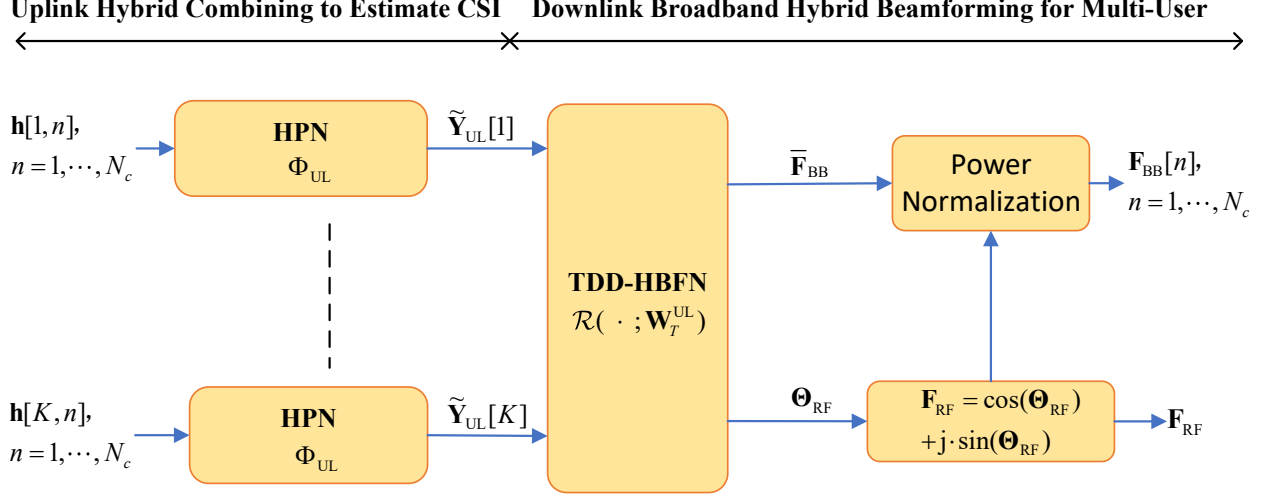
Uplink Hybrid Combining to Estimate CSI

Downlink Broadband Hybrid Beamforming for Multi-User

$\mathbf{h}[1,n]$, $n=1,\cdots,N_c$

HPN $\Phi_{\mathrm{UL}}$

$\widetilde{\mathbf{Y}}_{\mathrm{UL}}[1]$

$\mathbf{h}[K,n]$, $n=1,\cdots,N_c$

HPN $\Phi_{\mathrm{UL}}$

$\widetilde{\mathbf{Y}}_{\mathrm{UL}}[K]$

TDD-HBFN

$\mathcal{R}(\ \cdot\ ;\mathbf{W}_T^{\mathrm{UL}})$

$\overline{\mathbf{F}}_{\mathrm{BB}}$

Power Normalization

$\mathbf{F}_{\mathrm{BB}}[n]$, $n=1,\cdots,N_c$

$\mathbf{\Theta}_{\mathrm{RF}}$

$\mathbf{F}_{\mathrm{RF}}=\cos(\mathbf{\Theta}_{\mathrm{RF}})$ $+\mathrm{j}\cdot\sin(\mathbf{\Theta}_{\mathrm{RF}})$

$\mathbf{F}_{\mathrm{RF}}$